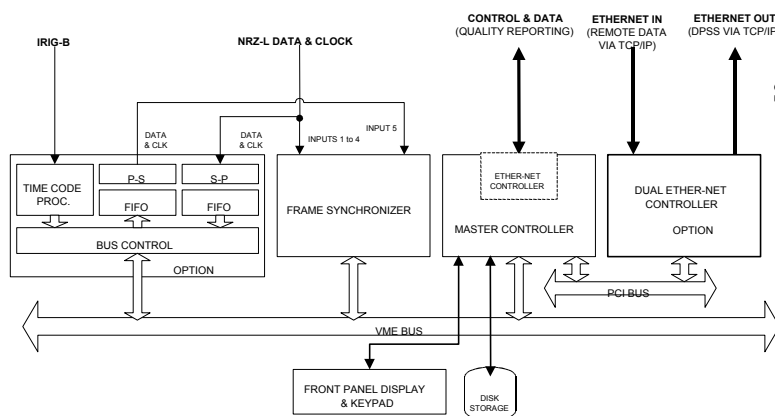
CONTROL & DATA
(QUALITY REPORTING)

ETHERNET IN
(REMOTE DATA VIA TCP/IP)

ETHERNET OUT
(DPSS VIA TCP/IP

IRIG-B

NRZ-L DATA & CLOCK

DATA & CLK

DATA & CLK

INPUTS 1 to 4

INPUT 5

TIME CODE PROC.

P-S

S-P

FIFO

FIFO

BUS CONTROL

OPTION

FRAME SYNCHRONIZER

ETHER-NET CONTROLLER

MASTER CONTROLLER

DUAL ETHER-NET CONTROLLER

OPTION

PCI BUS

VME BUS

FRONT PANEL DISPLAY & KEYPAD

DISK STORAGE